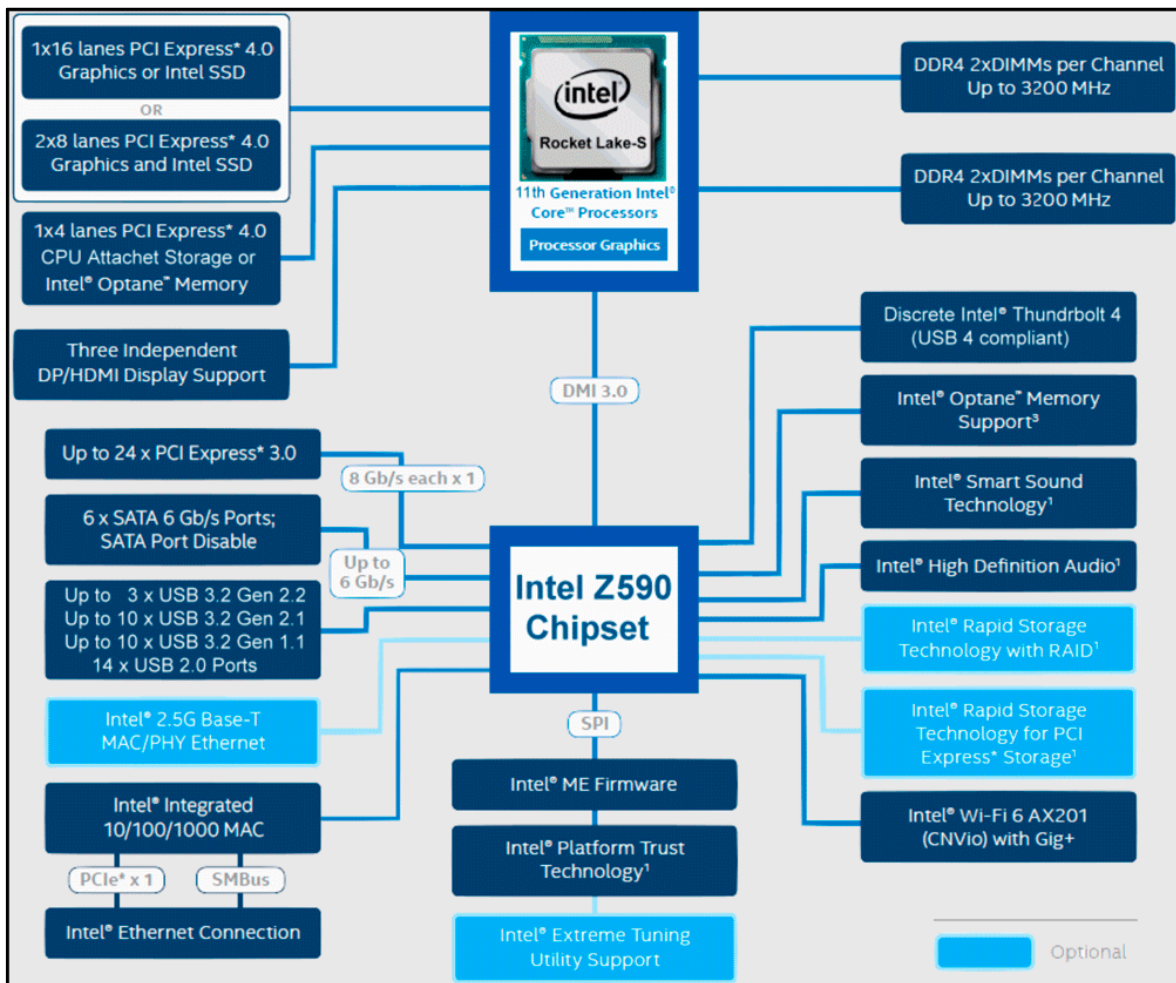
1x16 lanes PCI Express* 4.0 Graphics or Intel SSD

OR

2x8 lanes PCI Express* 4.0 Graphics and Intel SSD

1x4 lanes PCI Express* 4.0 CPU Attachet Storage or Intel® Optane™ Memory

Three Independent DP/HDMI Display Support

intel

Rocket Lake-S

11th Generation Intel® Core™ Processors

Processor Graphics

DDR4 2xDIMMs per Channel Up to 3200 MHz

DDR4 2xDIMMs per Channel Up to 3200 MHz

Discrete Intel® Thundrbolt 4 (USB 4 compliant)

Intel® Optane™ Memory Support³

Intel® Smart Sound Technology¹

Intel® High Definition Audio¹

Intel® Rapid Storage Technology with RAID¹

Intel® Rapid Storage Technology for PCI Express* Storage¹

Intel® Wi-Fi 6 AX201 (CNVio) with Gig+

DMI 3.0

Up to 24 x PCI Express* 3.0

8 Gb/s each x 1

6 x SATA 6 Gb/s Ports; SATA Port Disable

Up to 6 Gb/s

Up to 3 x USB 3.2 Gen 2.2
Up to 10 x USB 3.2 Gen 2.1
Up to 10 x USB 3.2 Gen 1.1
14 x USB 2.0 Ports

Intel Z590 Chipset

Intel® 2.5G Base-T MAC/PHY Ethernet

SPI

Intel® ME Firmware

Intel® Integrated 10/100/1000 MAC

PCIe* x 1

SMBus

Intel® Ethernet Connection

Intel® Platform Trust Technology¹

Intel® Extreme Tuning Utility Support

Optional